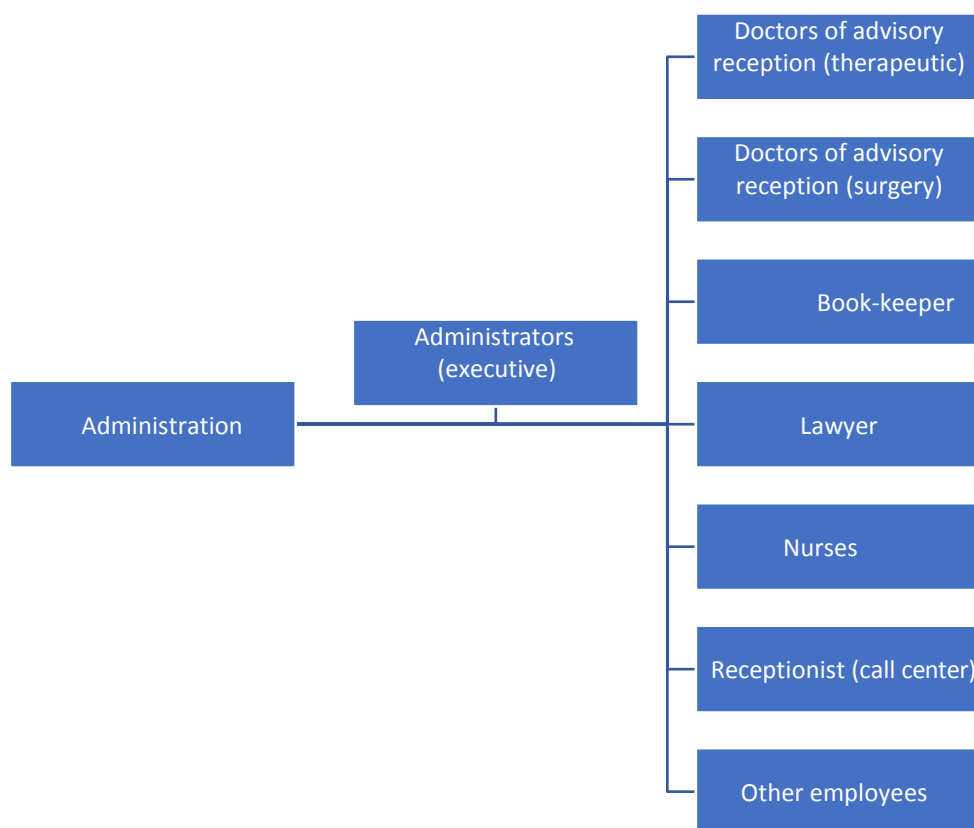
Administration

Administrators (executive)

Doctors of advisory reception (therapeutic)

Doctors of advisory reception (surgery)

Book-keeper

Lawyer

Nurses

Receptionist (call center)

Other employees